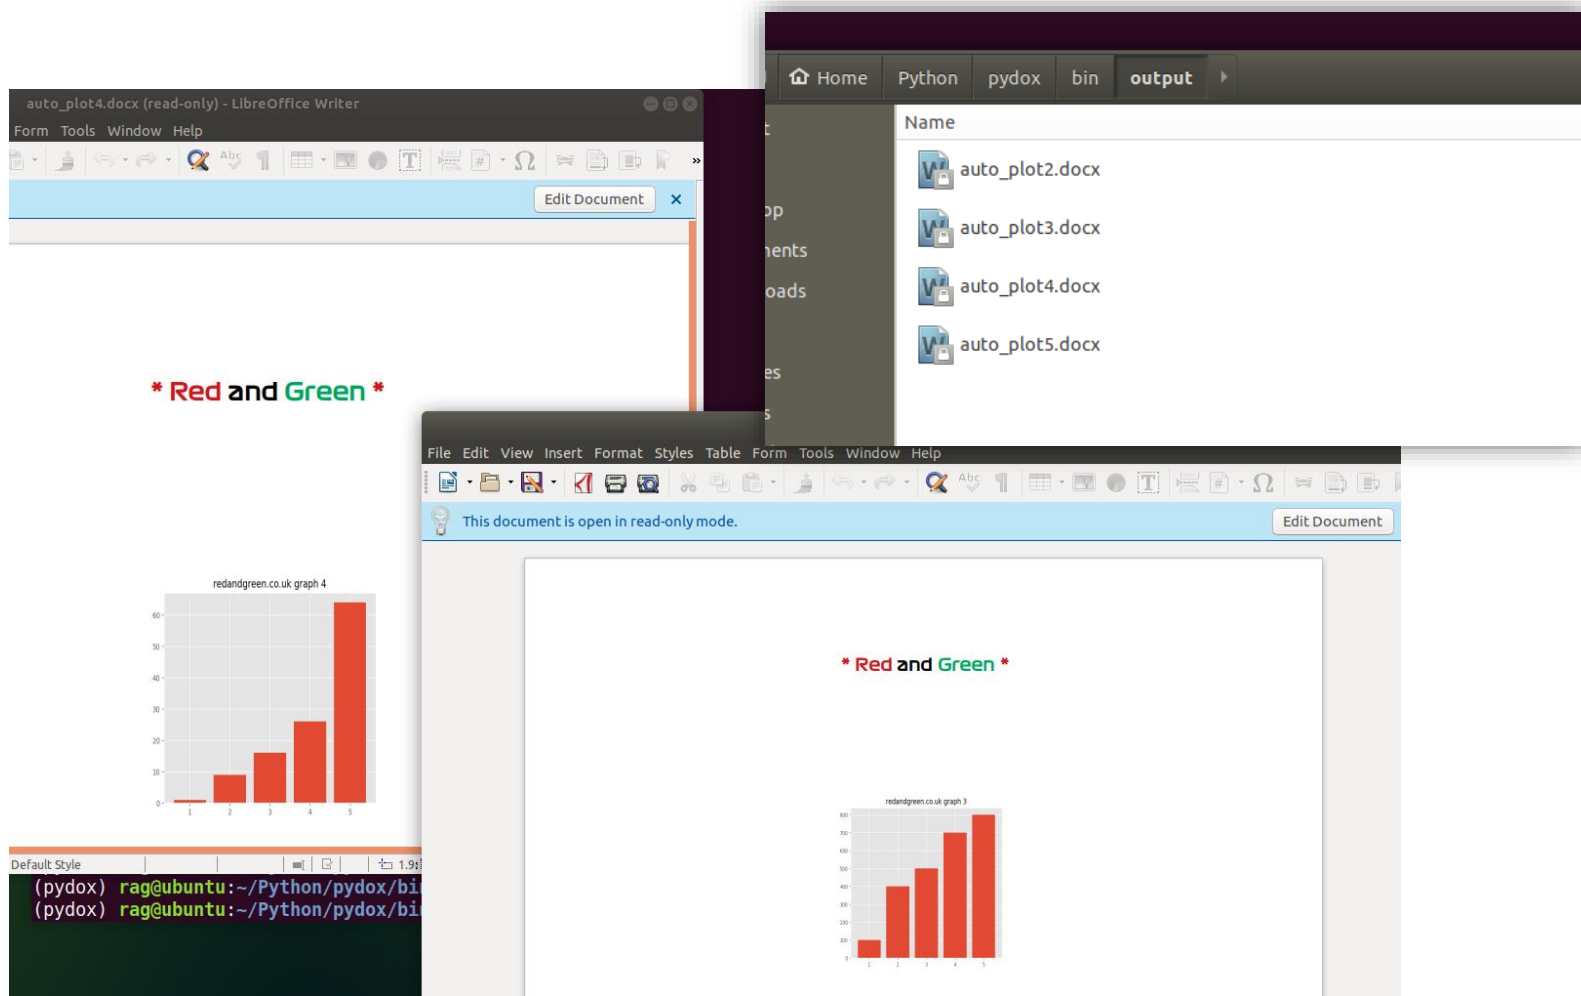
auto_plot4.docx (read-only) - LibreOffice Writer

Form Tools Window Help

Edit Document ×

* Red and Green *

redandgreen.co.uk graph 4

60
50
40
30
20
10
0

1 2 3 4 5

Default Style

1.9:

(pydox) rag@ubuntu:~/Python/pydox/bi
(pydox) rag@ubuntu:~/Python/pydox/bi

Home Python pydox bin output

Name

auto_plot2.docx
auto_plot3.docx
auto_plot4.docx
auto_plot5.docx

t
pp
nents
oads
es
s

File Edit View Insert Format Styles Table Form Tools Window Help

This document is open in read-only mode.

Edit Document

* Red and Green *

redandgreen.co.uk graph 3

800
700
600
500
400
300
200
100
0

1 2 3 4 5